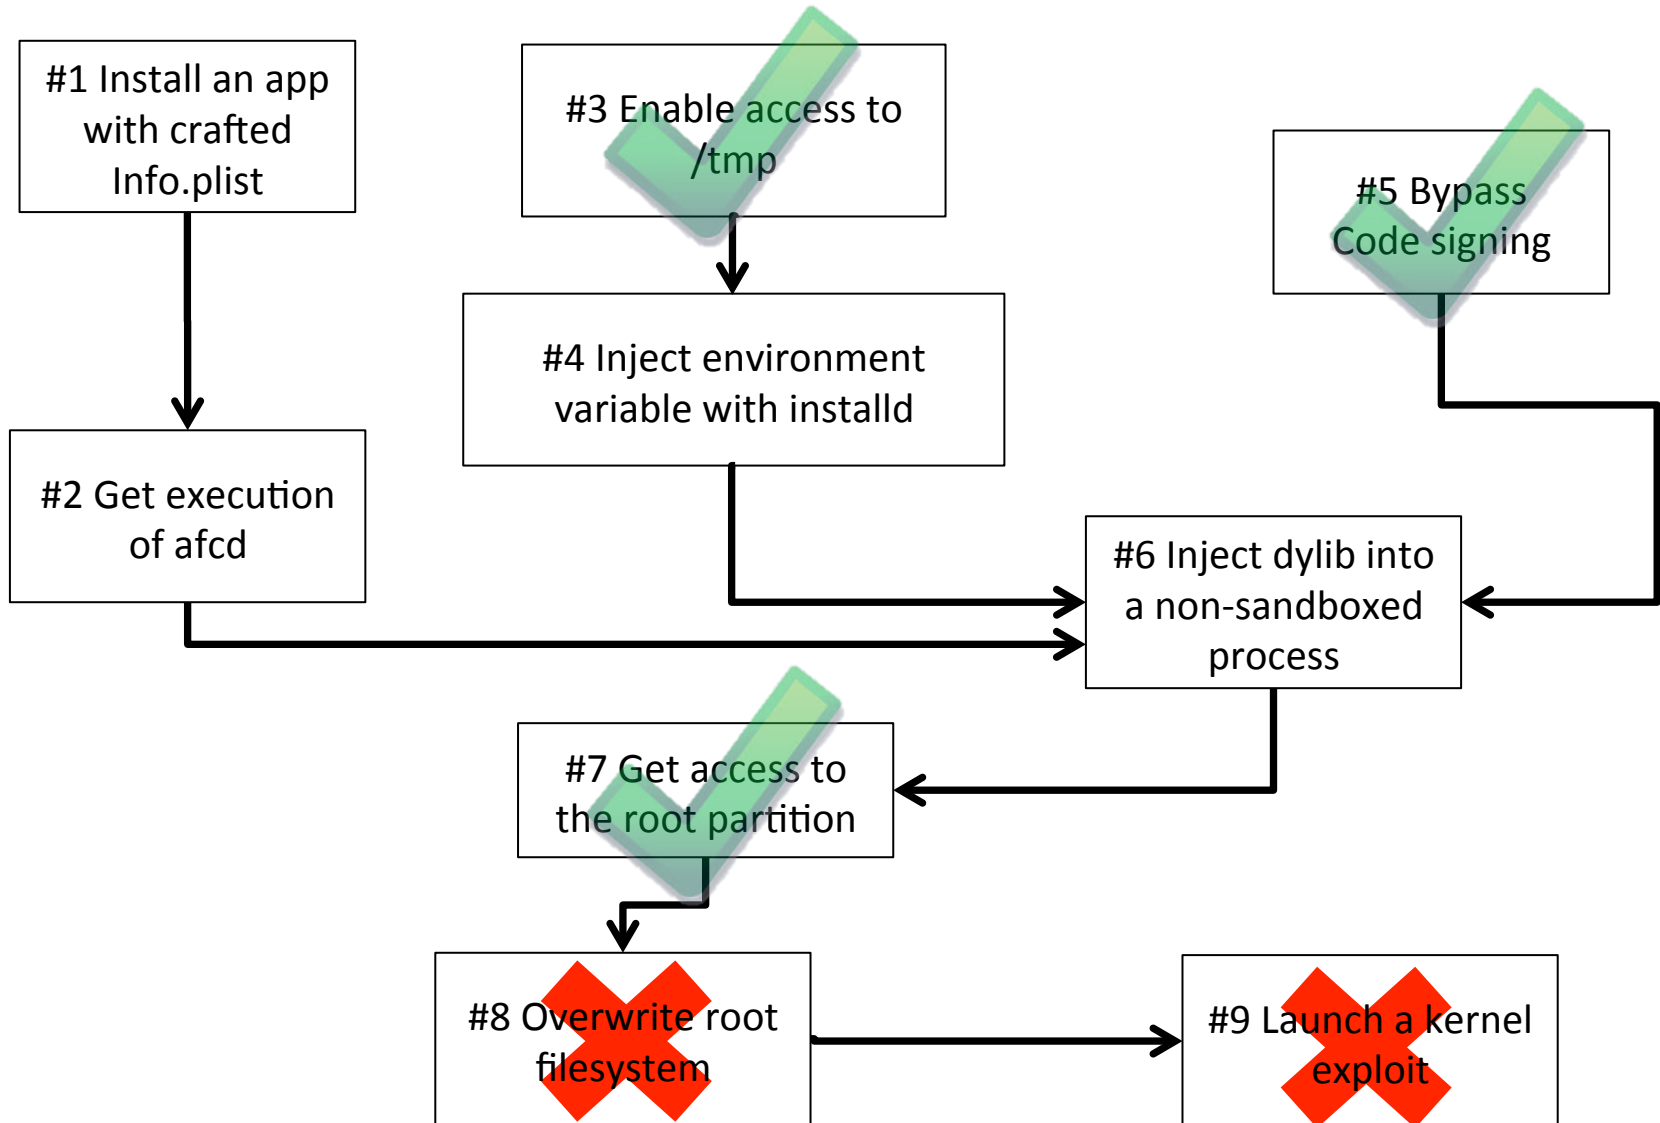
#1 Install an app with crafted Info.plist

#3 Enable access to /tmp

#5 Bypass Code signing

#4 Inject environment variable with installd

#2 Get execution of afcd

#6 Inject dylib into a non-sandboxed process

#7 Get access to the root partition

#8 Overwrite root filesystem

#9 Launch a kernel exploit